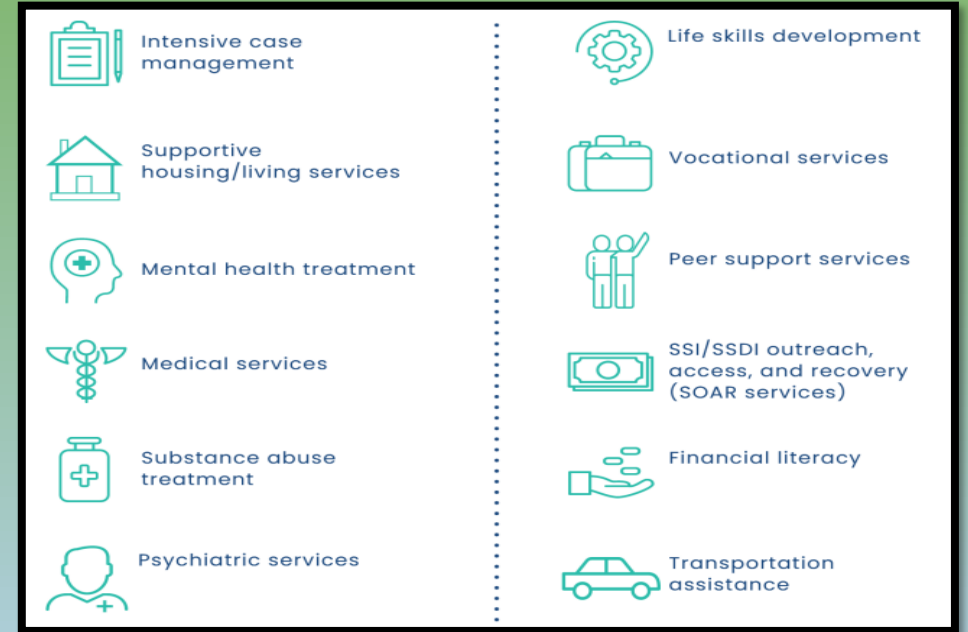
Intensive case management

Supportive housing/living services

Mental health treatment

Medical services

Substance abuse treatment

Psychiatric services

Life skills development

Vocational services

Peer support services

SSI/SSDI outreach, access, and recovery (SOAR services)

Financial literacy

Transportation assistance